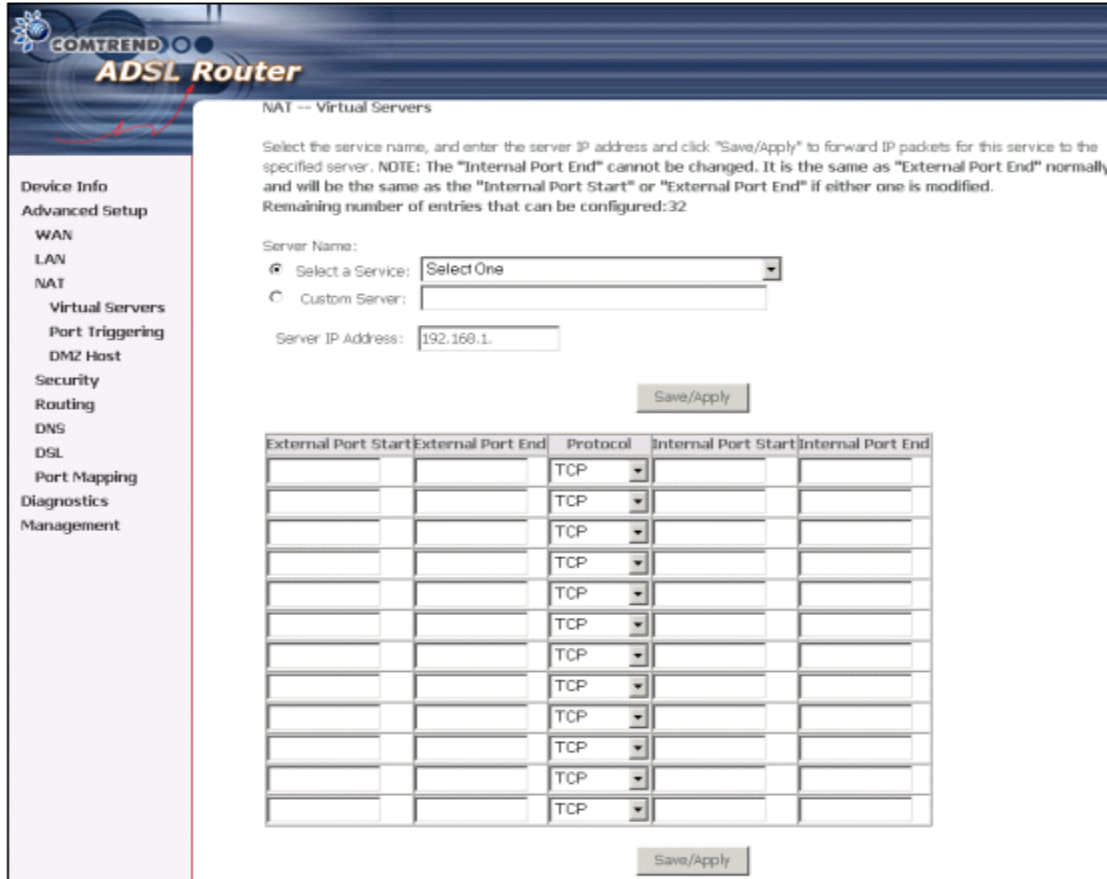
COMTREND

ADSL Router

Device Info
Advanced Setup
WAN
LAN
NAT
Virtual Servers
Port Triggering
DMZ Host
Security
Routing
DNS
DSL
Port Mapping
Diagnostics
Management

NAT -- Virtual Servers

Select the service name, and enter the server IP address and click "Save/Apply" to forward IP packets for this service to the specified server. NOTE: The "Internal Port End" cannot be changed. It is the same as "External Port End" normally and will be the same as the "Internal Port Start" or "External Port End" if either one is modified.
Remaining number of entries that can be configured:32

Server Name:
Select a Service: Select One
Custom Server:

Server IP Address: 192.168.1.

Save/Apply

| External Port Start | External Port End | Protocol | Internal Port Start | Internal Port End |
|---|---|---|---|---|
| | | TCP | | |
| | | TCP | | |
| | | TCP | | |
| | | TCP | | |
| | | TCP | | |
| | | TCP | | |
| | | TCP | | |
| | | TCP | | |
| | | TCP | | |
| | | TCP | | |
| | | TCP | | |
| | | TCP | | |

Save/Apply